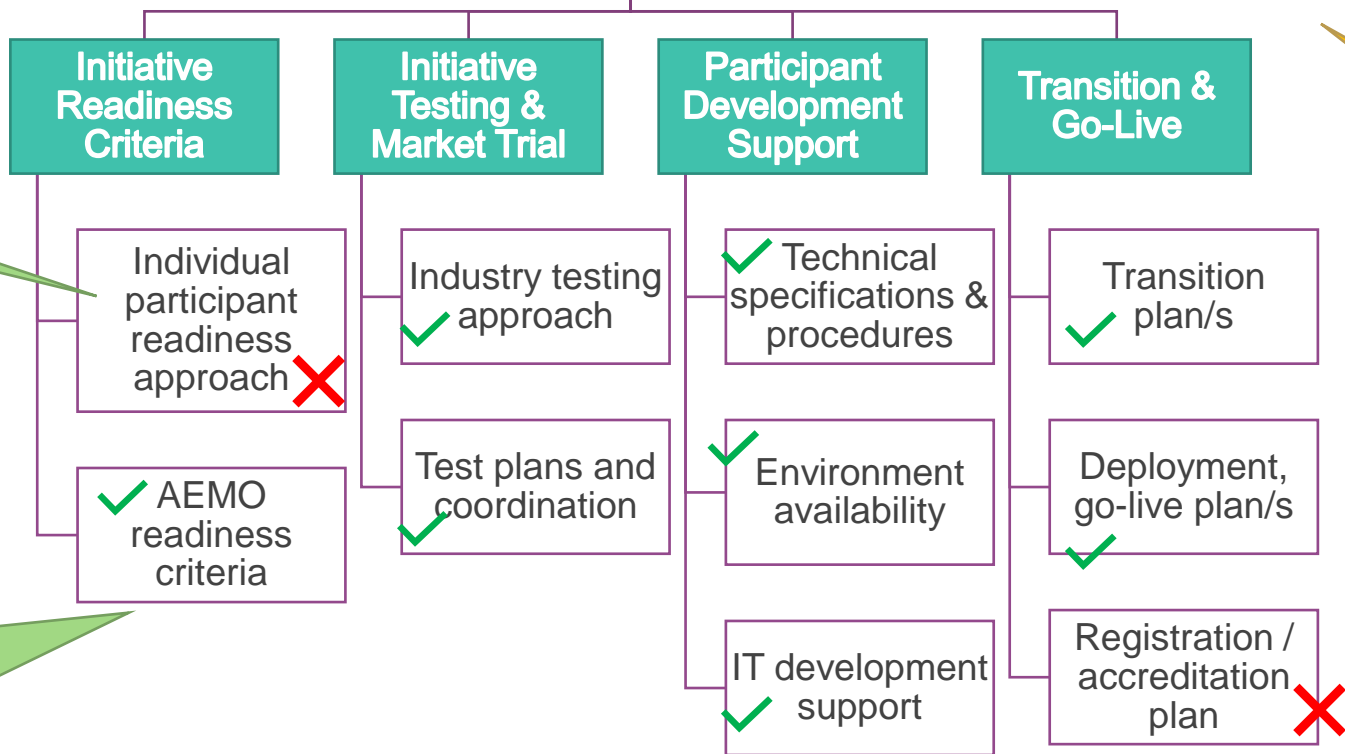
Initiative Readiness Criteria

Individual participant readiness approach

AEMO readiness criteria

Initiative Testing & Market Trial

Industry testing approach

Test plans and coordination

Participant Development Support

Technical specifications & procedures

Environment availability

IT development support

Transition & Go-Live

Transition plan/s

Deployment, go-live plan/s

Registration / accreditation plan